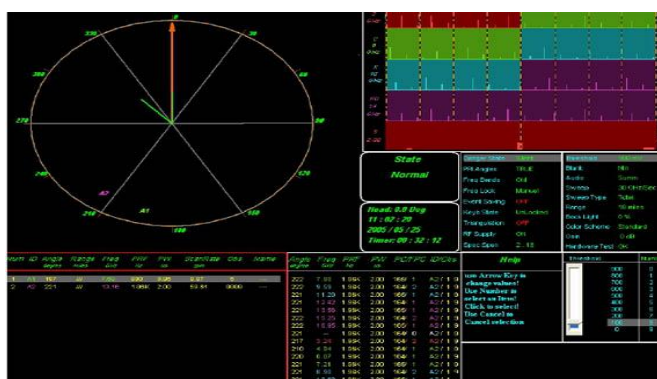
0
330
30
60
270
240
120
210
150
180
A2
A1

State
Normal

Head: 0.0 Deg
11 : 02 : 29
2005 / 05 / 25
Timer: 00 : 32 : 12

| Sensor State | Value |
|---|---|
| PRI Angles | TRUE |
| Freq Bands | Off |
| Peak Lock | Manual |
| Event Saving | OFF |
| Keyb State | UnLocked |
| Transmission | OFF |
| RF Supply | ON |
| Spec Gain | 2 : 15 |

| Parameter | Value |
|---|---|
| Blank | Min |
| Audio | Screen |
| Sweeps | 30 GHz/Sec |
| Sweeps Type | Total |
| Range | 50 miles |
| Back Light | 0 % |
| Color Scheme | Standard |
| Gain | 0 dB |
| Hardware Test | OK |

| Num | ID | Angle degree | Range miles | Freq GHz | PRI Hz | PW us | ScanRate rpm | Obs. | Name |
|---|---|---|---|---|---|---|---|---|---|
| 1 | A1 | 197 | 40 | 7.66 | 892 | 2.00 | 6.07 | 5 | |
| 2 | A2 | 251 | 40 | 13.16 | 1.96K | 2.00 | 59.84 | 0000 | — |

| Angle degree | Freq GHz | PRI Hz | PW us | PC/T/PC | EPC/#c |
|---|---|---|---|---|---|
| 222 | 7.66 | 1.96K | 2.00 | 1964 1 | A2 / 1 0 |
| 222 | 8.59 | 1.96K | 2.00 | 1964 2 | A2 / 1 0 |
| 221 | 11.29 | 1.96K | 2.00 | 1964 1 | A2 / 1 0 |
| 221 | 12.42 | 1.96K | 2.00 | 1964 1 | A2 / 1 0 |
| 221 | 13.85 | 1.96K | 2.00 | 1964 2 | A2 / 1 0 |
| 221 | 13.25 | 1.96K | 2.00 | 1964 1 | A2 / 1 0 |
| 221 | 15.95 | 1.96K | 2.00 | 1964 1 | A2 / 1 0 |
| 221 | — | 1.96K | 2.00 | 1964 0 | A2 / 1 0 |
| 217 | 3.26 | 1.96K | 2.00 | 1964 2 | A2 / 1 0 |
| 221 | 4.34 | 1.96K | 2.00 | 1964 2 | A2 / 1 0 |
| 221 | 6.07 | 1.96K | 2.00 | 1964 1 | A2 / 1 0 |
| 220 | 7.25 | 1.96K | 2.00 | 1964 1 | A2 / 1 0 |
| 221 | 8.88 | 1.96K | 2.00 | 1964 2 | A2 / 1 0 |

Help
use Arrow Keys to change values! Use Number to select an Item! Click to select! Use Cancel to Cancel selection

Threshold
500
800
700
500
300
200
100
0